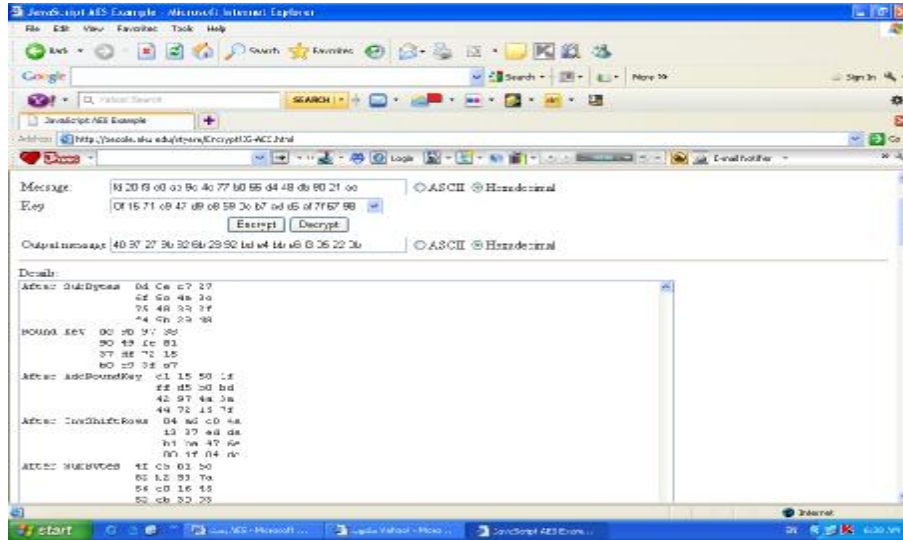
JavaScript AES Example - Microsoft Internet Explorer

File Edit View Favorites Tools Help

Back Search Favorites

Google

Search More » Sign In

Y! Yahoo! Search SEARCH

JavaScript AES Example

Address http://people.eku.edu/styere/Encrypt/JS-AES.html

E-mail Notifier

Message: fd 20 f3 c0 a3 9c 4c 77 b0 66 d4 48 db 80 21 ae ○ASCII ◉Hexadecimal

Key: 0f 15 71 c9 47 d9 e8 59 0c b7 ad d6 af 7f 67 98

Encrypt Decrypt

Output message: 40 97 27 9b 32 6b 29 92 bd e4 bb e8 f3 26 22 2b ○ASCII ◉Hexadecimal

Details:

After SubBytes 0d Ca c7 27
6f 6a 4a 3a
75 48 33 2f
44 5b 23 98
Round Key 0c 9b 97 3b
90 49 fe 81
37 8e 72 15
b0 e9 3f a7
After addRoundKey c1 15 50 1f
ff d5 b0 bd
42 97 4a 3a
44 72 15 7f
After InvShiftRows 04 ad c0 4a
13 37 ed da
b1 0a 47 6e
00 1f 04 dc
After SubBytes 4f c5 01 50
82 b2 93 7a
56 c0 16 45
52 cb 30 23

Internet

start JavaScript AES Exam...